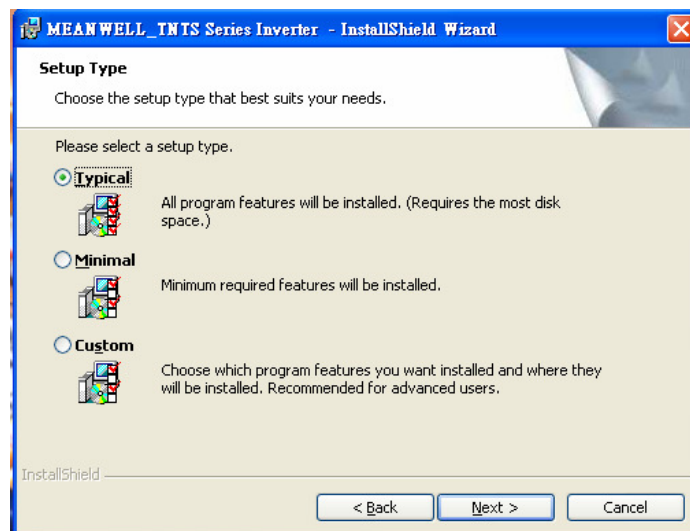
MEANWELL_TNTS Series Inverter - InstallShield Wizard

Setup Type

Choose the setup type that best suits your needs.

Please select a setup type.

Typical

All program features will be installed. (Requires the most disk space.)

Minimal

Minimum required features will be installed.

Custom

Choose which program features you want installed and where they will be installed. Recommended for advanced users.

InstallShield

< Back

Next >

Cancel